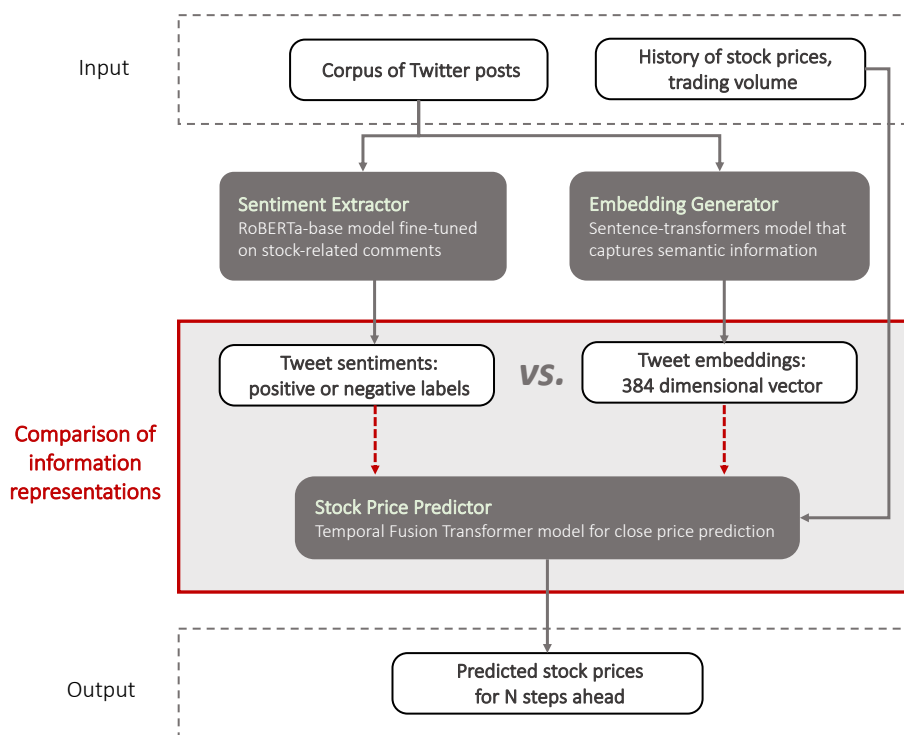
Input

Corpus of Twitter posts

History of stock prices, trading volume

Sentiment Extractor
RoBERTa-base model fine-tuned on stock-related comments

Embedding Generator
Sentence-transformers model that captures semantic information

Comparison of information representations

Tweet sentiments: positive or negative labels

vs.

Tweet embeddings: 384 dimensional vector

Stock Price Predictor
Temporal Fusion Transformer model for close price prediction

Output

Predicted stock prices for N steps ahead